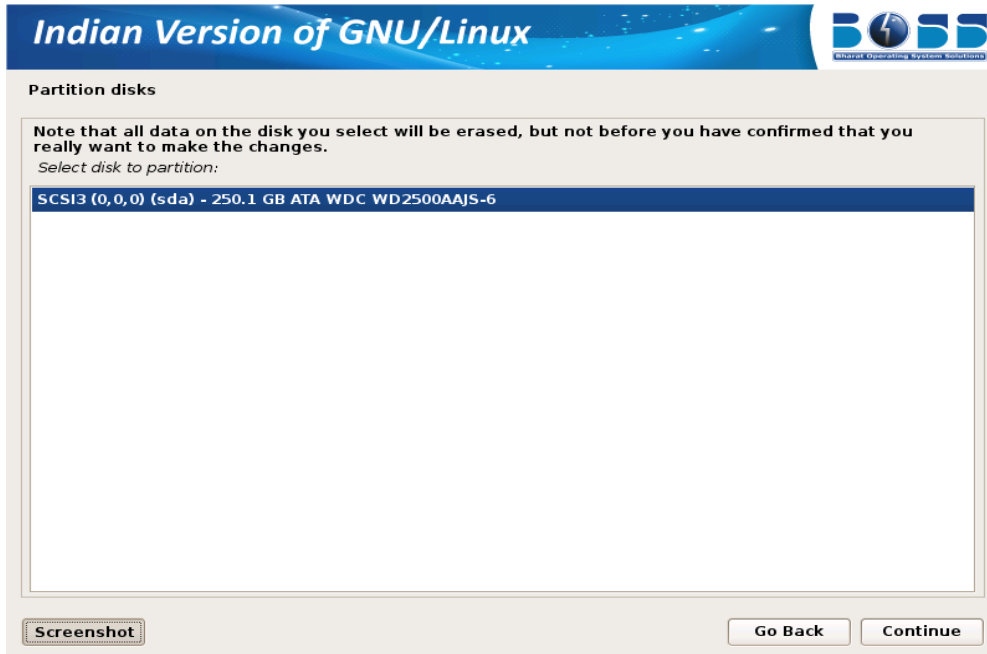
Indian Version of GNU/Linux

BOSS
Bharat Operating System Solutions

Partition disks

Note that all data on the disk you select will be erased, but not before you have confirmed that you really want to make the changes.

Select disk to partition:

SCSI3 (0,0,0) (sda) - 250.1 GB ATA WDC WD2500AAJS-6

Screenshot

Go Back

Continue